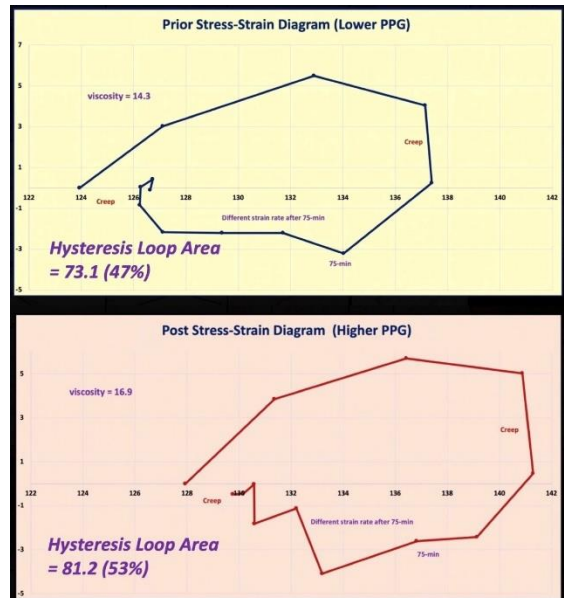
Prior Stress-Strain Diagram (Lower PPG)

7
5
3
1
-1
-3
-5

122 124 126 128 130 132 134 136 138 140 142

viscosity = 14.3

Creep

Creep

Different strain rate after 75-min

75-min

Hysteresis Loop Area
= 73.1 (47%)

Post Stress-Strain Diagram (Higher PPG)

5
3
1
-1
-3
-5

122 124 126 128 130 132 134 136 138 140 142

viscosity = 16.9

Creep

Creep

Different strain rate after 75-min

75-min

Hysteresis Loop Area
= 81.2 (53%)